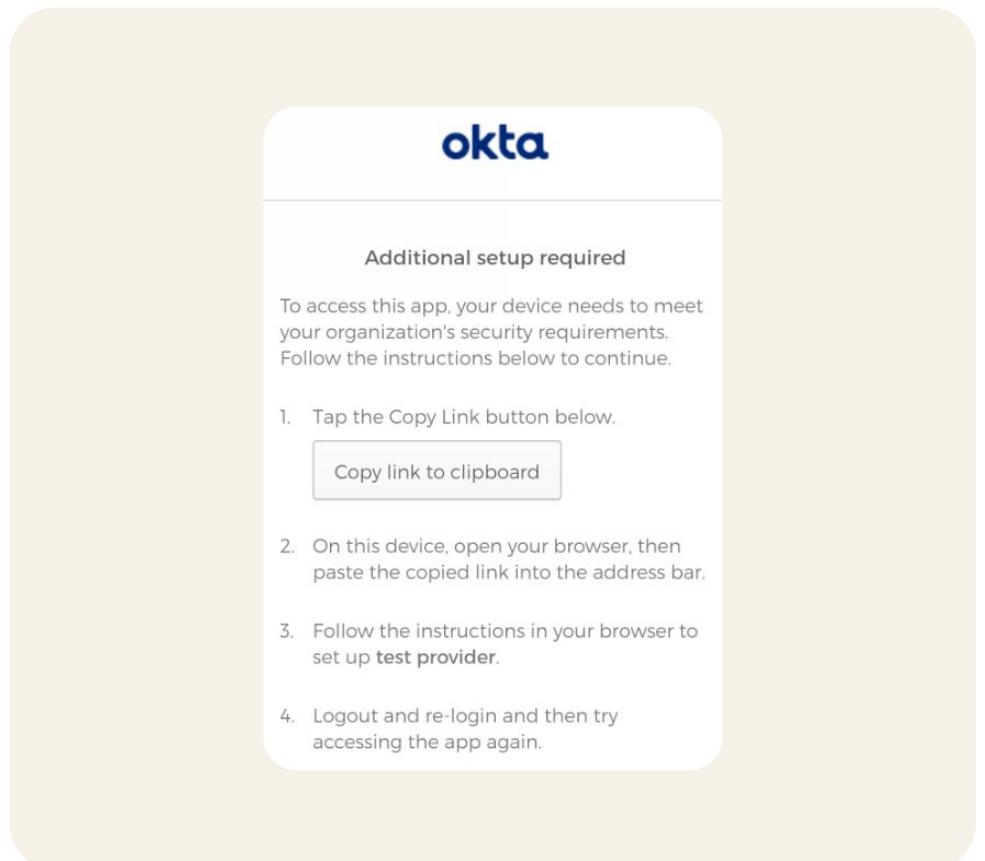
okta

Additional setup required

To access this app, your device needs to meet your organization's security requirements. Follow the instructions below to continue.

1. Tap the Copy Link button below.

Copy link to clipboard

2. On this device, open your browser, then paste the copied link into the address bar.

3. Follow the instructions in your browser to set up **test provider**.

4. Logout and re-login and then try accessing the app again.